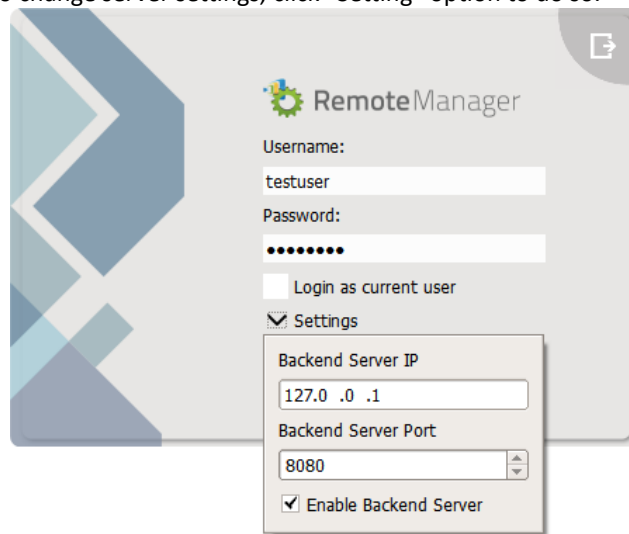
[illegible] change server settings, click "Setting" option to do so.

RemoteManager

Username:

testuser

Password:

••••••••

Login as current user

Settings

Backend Server IP

127.0 .0 .1

Backend Server Port

8080

Enable Backend Server